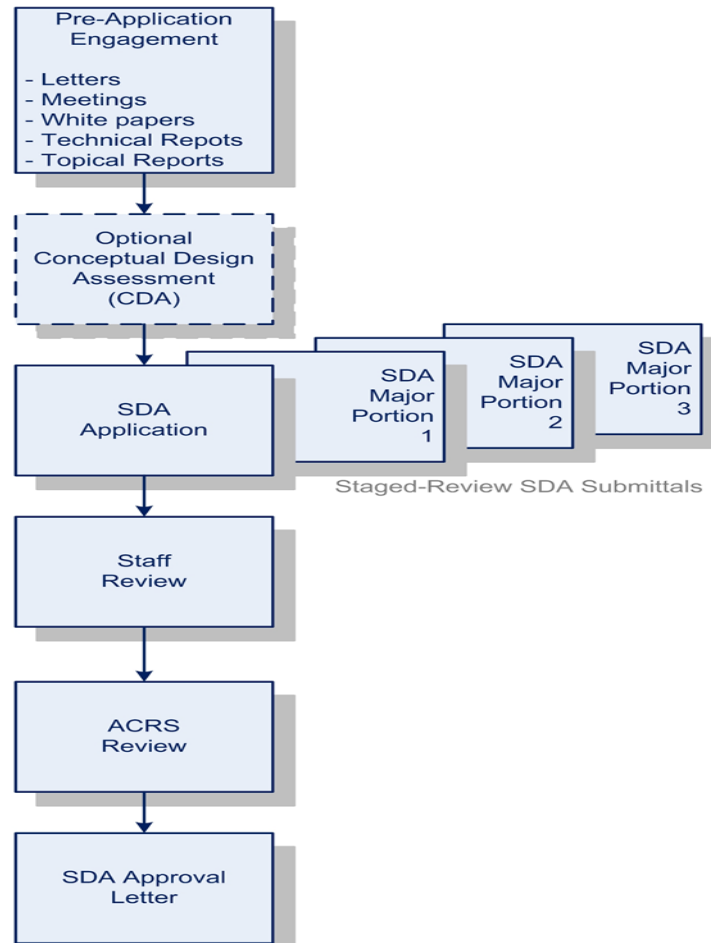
Pre-Application Engagement

- Letters
- Meetings
- White papers
- Technical Repots
- Topical Reports

Optional Conceptual Design Assessment (CDA)

SDA Application

SDA Major Portion 1

SDA Major Portion 2

SDA Major Portion 3

Staged-Review SDA Submittals

Staff Review

ACRS Review

SDA Approval Letter